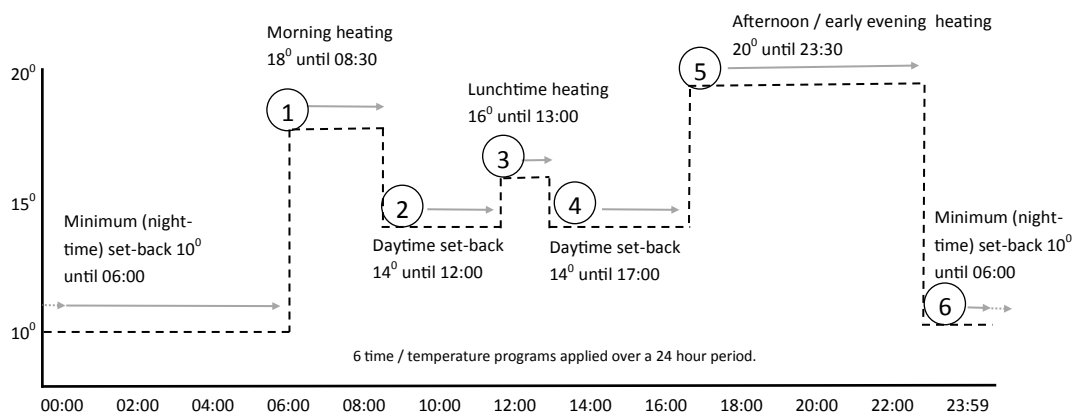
Morning heating
$18^0$ until 08:30

Afternoon / early evening heating
$20^0$ until 23:30

Lunchtime heating
$16^0$ until 13:00

$20^0$

$15^0$

$10^0$

1

2

3

4

5

6

Minimum (night-time) set-back $10^0$ until 06:00

Daytime set-back
$14^0$ until 12:00

Daytime set-back
$14^0$ until 17:00

Minimum (night-time) set-back $10^0$ until 06:00

6 time / temperature programs applied over a 24 hour period.

00:00 02:00 04:00 06:00 08:00 10:00 12:00 14:00 16:00 18:00 20:00 22:00 23:59